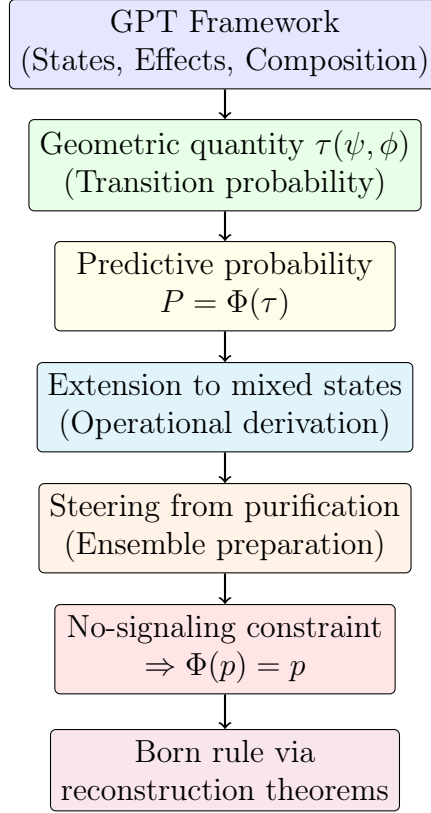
GPT Framework
(States, Effects, Composition)

Geometric quantity $\tau(\psi, \phi)$
(Transition probability)

Predictive probability
$P = \Phi(\tau)$

Extension to mixed states
(Operational derivation)

Steering from purification
(Ensemble preparation)

No-signaling constraint
$\Rightarrow \Phi(p) = p$

Born rule via
reconstruction theorems